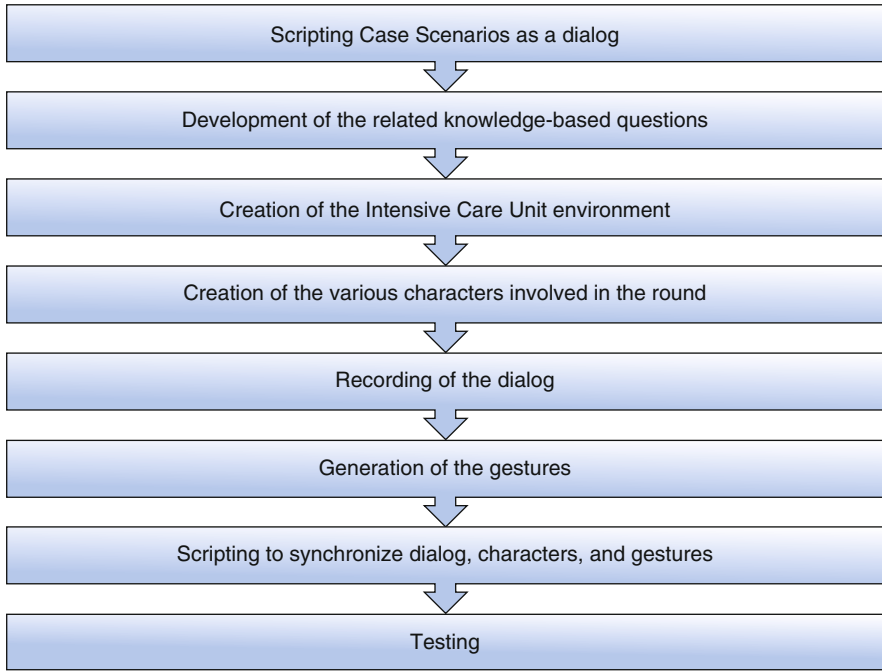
Scripting Case Scenarios as a dialog

Development of the related knowledge-based questions

Creation of the Intensive Care Unit environment

Creation of the various characters involved in the round

Recording of the dialog

Generation of the gestures

Scripting to synchronize dialog, characters, and gestures

Testing